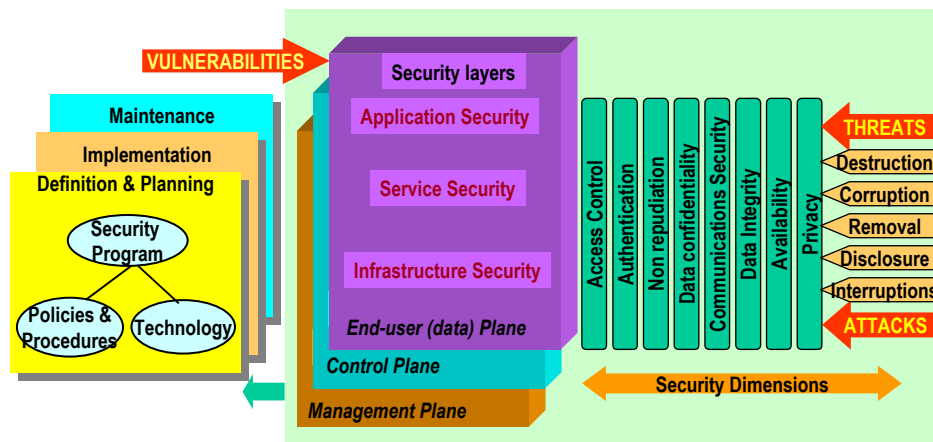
VULNERABILITIES

Maintenance

Implementation

Definition & Planning

Security Program

Policies & Procedures

Technology

Security layers

Application Security

Service Security

Infrastructure Security

End-user (data) Plane

Control Plane

Management Plane

Access Control

Authentication

Non repudiation

Data confidentiality

Communications Security

Data Integrity

Availability

Privacy

THREATS

Destruction

Corruption

Removal

Disclosure

Interruptions

ATTACKS

Security Dimensions